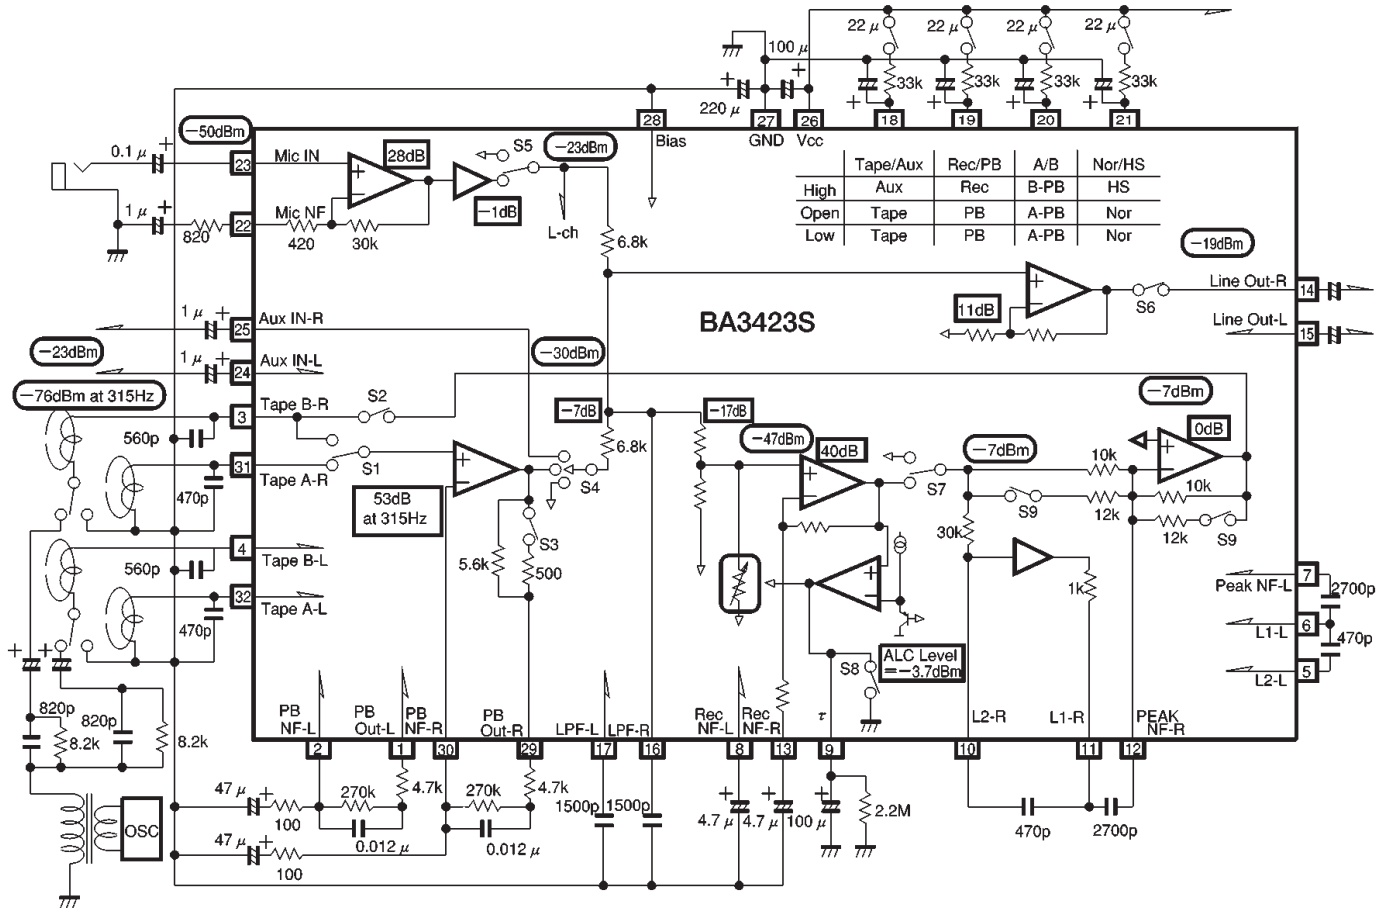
22 μ 22 μ 22 μ 22 μ
100 μ
33k 33k 33k 33k
220 μ
28 Bias
27 GND
26 Vcc
18 19 20 21
−50dBm
0.1 μ
23 Mic IN
28dB
S5
−23dBm
1 μ
820
22 Mic NF
420
30k
−1dB
L-ch
6.8k

|  | Tape/Aux | Rec/PB | A/B | Nor/HS |
|---|---|---|---|---|
| High | Aux | Rec | B-PB | HS |
| Open | Tape | PB | A-PB | Nor |
| Low | Tape | PB | A-PB | Nor |

−19dBm
Line Out-R 14
Line Out-L 15
S6
11dB
BA3423S
1 μ
25 Aux IN-R
−23dBm
1 μ
24 Aux IN-L
−30dBm
−76dBm at 315Hz
3 Tape B-R
S2
−7dB
−17dB
−7dBm
560p
31 Tape A-R
S1
6.8k
−47dBm
40dB
0dB
470p
S4
−7dBm
10k
S7
10k
53dB at 315Hz
S3
S9
12k
30k
12k
S9
4 Tape B-L
5.6k
500
560p
32 Tape A-L
1k
470p
Peak NF-L 7
2700p
L1-L 6
470p
S8
ALC Level =−3.7dBm
L2-L 5
820p
820p
8.2k
8.2k
PB NF-L 2
PB Out-L 1
PB NF-R 30
PB Out-R 29
LPF-L 17
LPF-R 16
Rec NF-L 8
Rec NF-R 13
τ 9
L2-R 10
L1-R 11
PEAK NF-R 12
47 μ
100
270k
4.7k
270k
4.7k
1500p
1500p
4.7 μ
4.7 μ
100 μ
2.2M
OSC
0.012 μ
0.012 μ
47 μ
100
470p
2700p